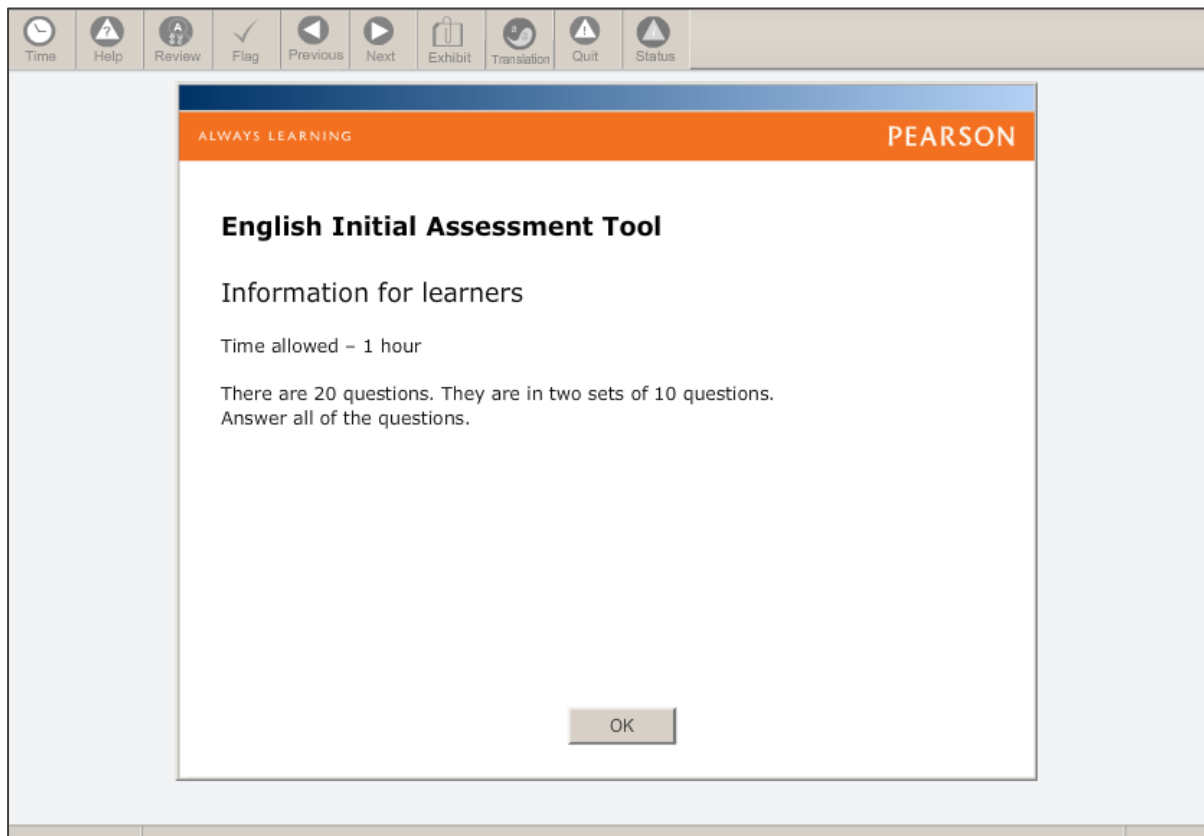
Time Help Review Flag Previous Next Exhibit Translation Quit Status

ALWAYS LEARNING

PEARSON

English Initial Assessment Tool

Information for learners

Time allowed – 1 hour

There are 20 questions. They are in two sets of 10 questions. Answer all of the questions.

OK